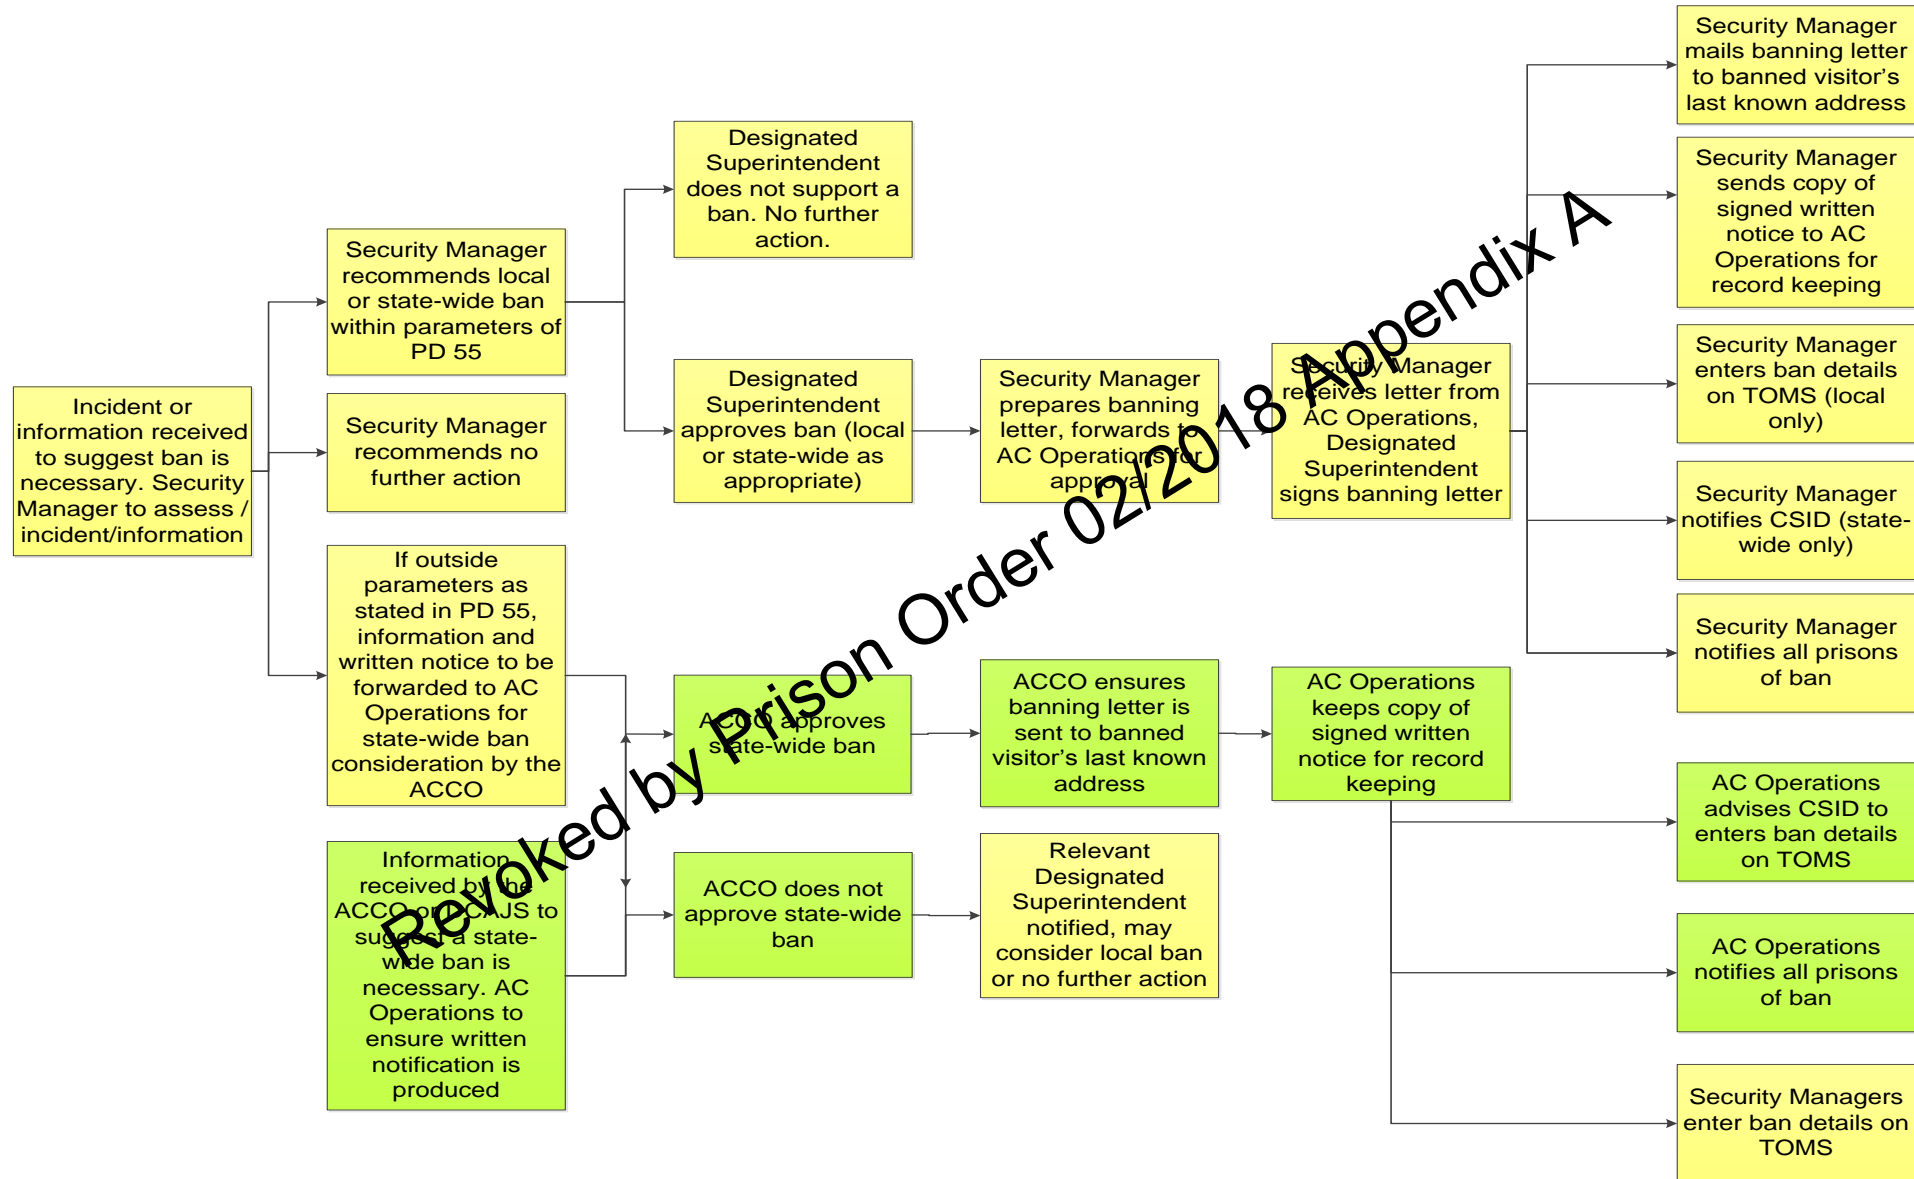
Incident or information received to suggest ban is necessary. Security Manager to assess / incident/information

Security Manager recommends local or state-wide ban within parameters of PD 55

Security Manager recommends no further action

If outside parameters as stated in PD 55, information and written notice to be forwarded to AC Operations for state-wide ban consideration by the ACCO

Information received by the ACCO or CAJS to suggest a state-wide ban is necessary. AC Operations to ensure written notification is produced

Designated Superintendent does not support a ban. No further action.

Designated Superintendent approves ban (local or state-wide as appropriate)

ACCO approves state-wide ban

ACCO does not approve state-wide ban

Security Manager prepares banning letter, forwards to AC Operations for approval

ACCO ensures banning letter is sent to banned visitor's last known address

Relevant Designated Superintendent notified, may consider local ban or no further action

Security Manager receives letter from AC Operations, Designated Superintendent signs banning letter

AC Operations keeps copy of signed written notice for record keeping

Security Manager mails banning letter to banned visitor's last known address

Security Manager sends copy of signed written notice to AC Operations for record keeping

Security Manager enters ban details on TOMS (local only)

Security Manager notifies CSID (state-wide only)

Security Manager notifies all prisons of ban

AC Operations advises CSID to enters ban details on TOMS

AC Operations notifies all prisons of ban

Security Managers enter ban details on TOMS

Revoked by Prison Order 02/2018 Appendix A